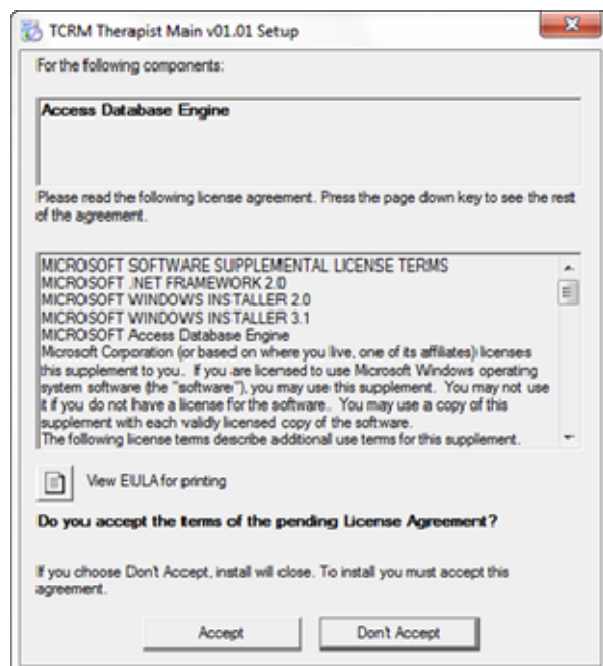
TCRM Therapist Main v01.01 Setup

For the following components:

Access Database Engine

Please read the following license agreement. Press the page down key to see the rest of the agreement.

MICROSOFT SOFTWARE SUPPLEMENTAL LICENSE TERMS
MICROSOFT .NET FRAMEWORK 2.0
MICROSOFT WINDOWS INSTALLER 2.0
MICROSOFT WINDOWS INSTALLER 3.1
MICROSOFT Access Database Engine
Microsoft Corporation (or based on where you live, one of its affiliates) licenses this supplement to you. If you are licensed to use Microsoft Windows operating system software (the "software"), you may use this supplement. You may not use it if you do not have a license for the software. You may use a copy of this supplement with each validly licensed copy of the software.
The following license terms describe additional use terms for this supplement.

View EULA for printing

Do you accept the terms of the pending License Agreement?

If you choose Don't Accept, install will close. To install you must accept this agreement.

Accept

Don't Accept